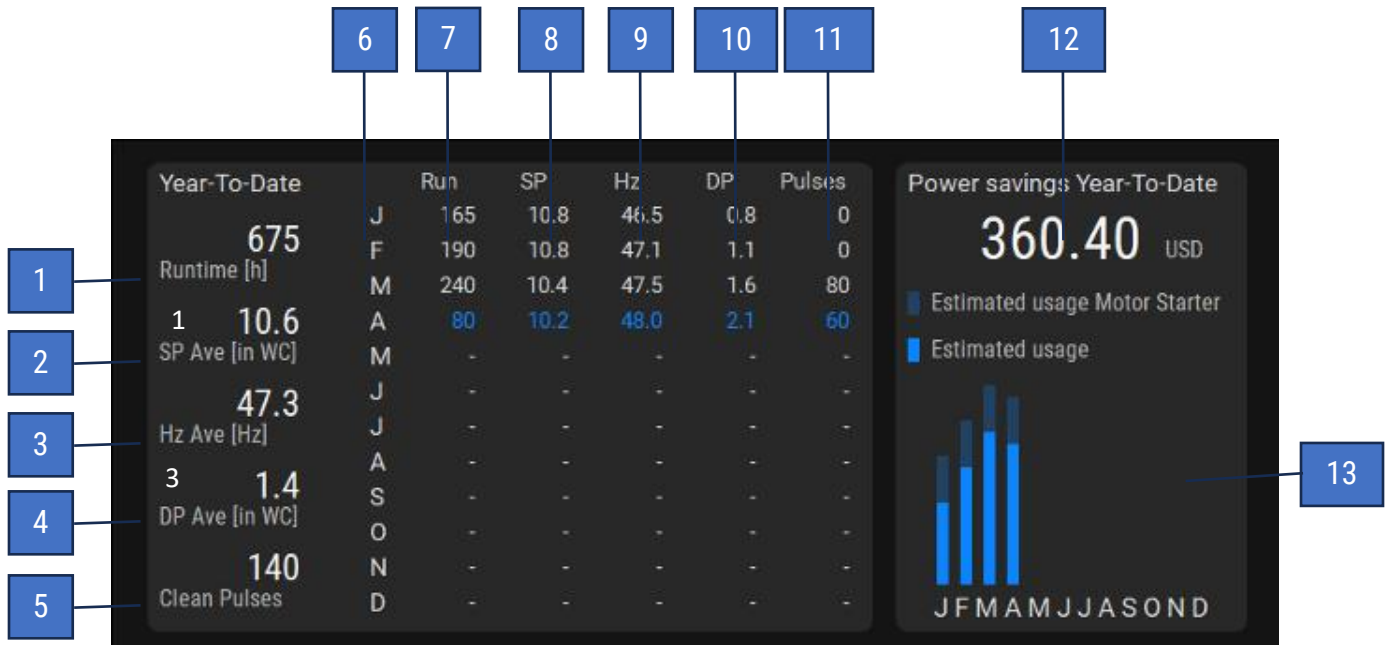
6 7 8 9 10 11 12

Year-To-Date

675
Runtime [h]

1 10.6
SP Ave [in WC]

47.3
Hz Ave [Hz]

3 1.4
DP Ave [in WC]

140
Clean Pulses

| | Run | SP | Hz | DP | Pulses |
|---|---|---|---|---|---|
| J | 165 | 10.8 | 46.5 | 0.8 | 0 |
| F | 190 | 10.8 | 47.1 | 1.1 | 0 |
| M | 240 | 10.4 | 47.5 | 1.6 | 80 |
| A | 80 | 10.2 | 48.0 | 2.1 | 60 |
| M | - | - | - | - | - |
| J | - | - | - | - | - |
| J | - | - | - | - | - |
| A | - | - | - | - | - |
| S | - | - | - | - | - |
| O | - | - | - | - | - |
| N | - | - | - | - | - |
| D | - | - | - | - | - |

Power savings Year-To-Date
360.40 USD
Estimated usage Motor Starter
Estimated usage
J F M A M J J A S O N D

1
2
3
4
5
13